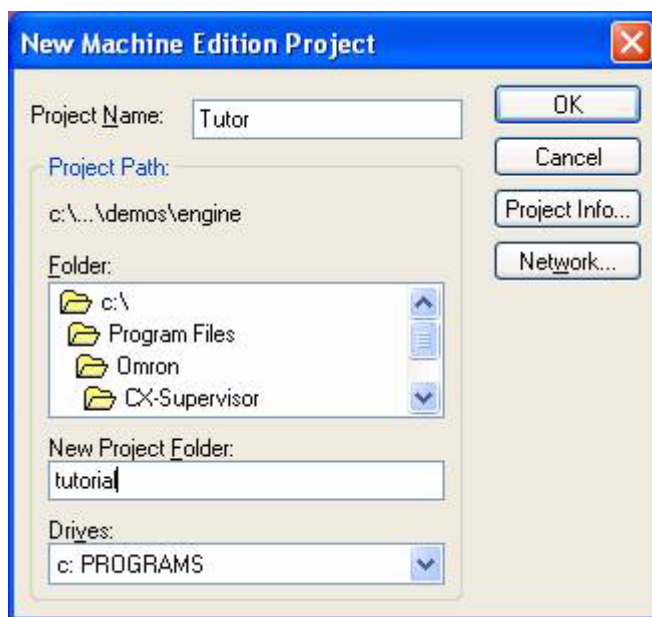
New Machine Edition Project

Project Name: Tutor

Project Path:

c:\...\demos\engine

Folder:

c:\

Program Files

Omron

CX-Supervisor

New Project Folder:

tutorial

Drives:

c: PROGRAMS

OK

Cancel

Project Info...

Network...